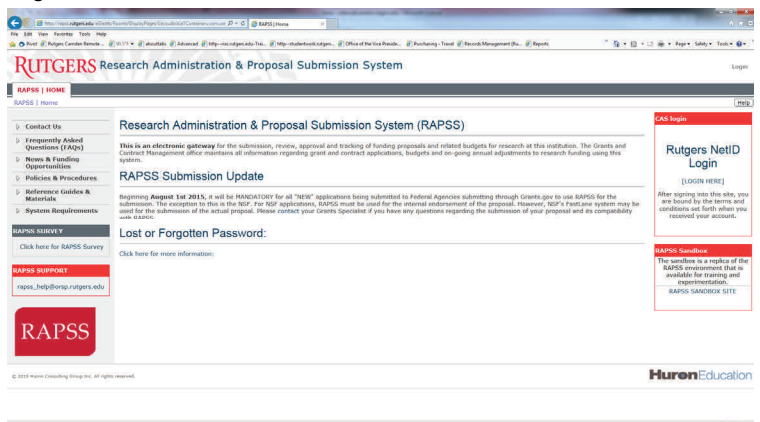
RAPSS | Home

File Edit View Favorites Tools Help

RUTGERS Research Administration & Proposal Submission System

Login

RAPSS | HOME

RAPSS | Home

Help

Contact Us

Frequently Asked Questions (FAQs)

News & Funding Opportunities

Policies & Procedures

Reference Guides & Materials

System Requirements

RAPSS SURVEY

Click here for RAPSS Survey

RAPSS SUPPORT

rapss_help@orsp.rutgers.edu

RAPSS

Research Administration & Proposal Submission System (RAPSS)

This is an electronic gateway for the submission, review, approval and tracking of funding proposals and related budgets for research at this institution. The Grants and Contract Management office maintains all information regarding grant and contract applications, budgets and on-going annual adjustments to research funding using this system.

RAPSS Submission Update

Beginning August 1st 2015, it will be MANDATORY for all "NEW" applications being submitted to Federal Agencies submitting through Grants.gov to use RAPSS for the submission. The exception to this is the NSF. For NSF applications, RAPSS must be used for the internal endorsement of the proposal. However, NSF's FastLane system may be used for the submission of the actual proposal. Please contact your Grants Specialist if you have any questions regarding the submission of your proposal and its compatibility with RAPSS.

Lost or Forgotten Password:

Click here for more information:

CAS login

Rutgers NetID Login

[LOGIN HERE]

After signing into this site, you are bound by the terms and conditions set forth when you received your account.

RAPSS Sandbox

The sandbox is a replica of the RAPSS environment that is available for training and experimentation.

RAPSS SANDBOX SITE

© 2015 Huron Consulting Group Inc. All rights reserved.

HuronEducation